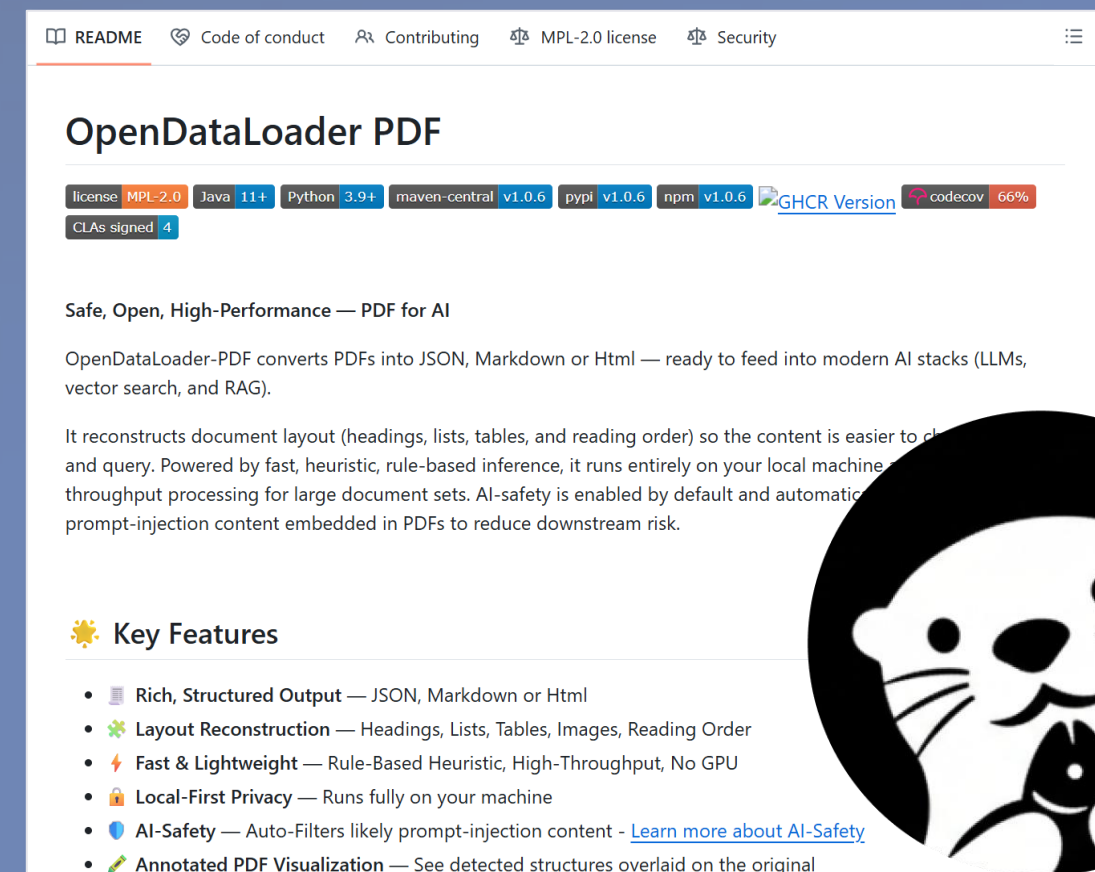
README Code of conduct Contributing MPL-2.0 license Security

# OpenDataLoader PDF

license MPL-2.0 Java 11+ Python 3.9+ maven-central v1.0.6 pypi v1.0.6 npm v1.0.6 GHCR Version codecov 66%
CLAs signed 4

**Safe, Open, High-Performance — PDF for AI**

OpenDataLoader-PDF converts PDFs into JSON, Markdown or Html — ready to feed into modern AI stacks (LLMs, vector search, and RAG).

It reconstructs document layout (headings, lists, tables, and reading order) so the content is easier to c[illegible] and query. Powered by fast, heuristic, rule-based inference, it runs entirely on your local machine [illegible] throughput processing for large document sets. AI-safety is enabled by default and automatic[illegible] prompt-injection content embedded in PDFs to reduce downstream risk.

🌟 Key Features

- **Rich, Structured Output** — JSON, Markdown or Html
- **Layout Reconstruction** — Headings, Lists, Tables, Images, Reading Order
- **Fast & Lightweight** — Rule-Based Heuristic, High-Throughput, No GPU
- **Local-First Privacy** — Runs fully on your machine
- **AI-Safety** — Auto-Filters likely prompt-injection content - Learn more about AI-Safety
- **Annotated PDF Visualization** — See detected structures overlaid on the original